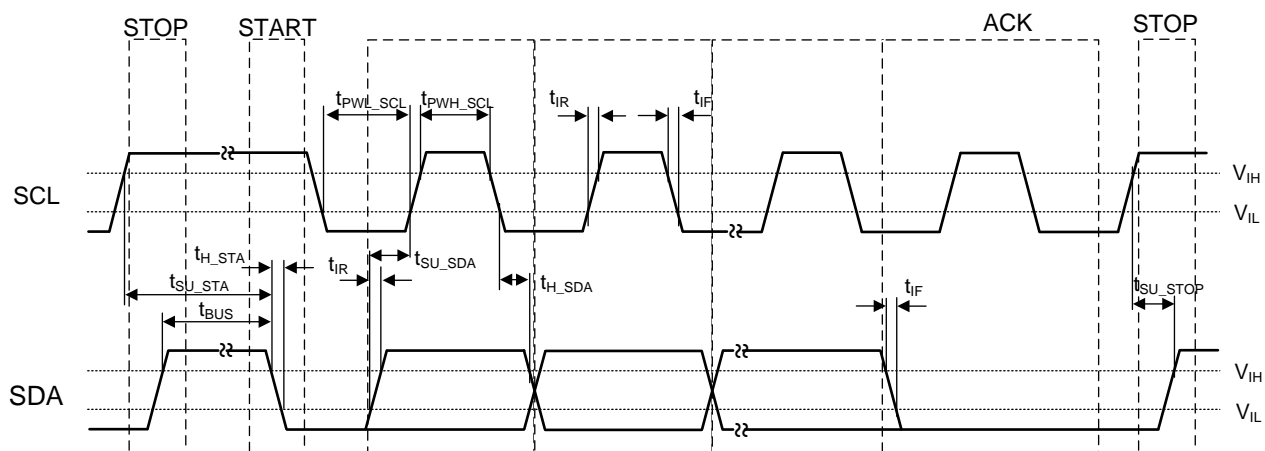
STOP START ACK STOP

$t_{PWL\_SCL}$ $t_{PWH\_SCL}$ $t_{IR}$ $t_{IF}$

SCL

$V_{IH}$

$V_{IL}$

$t_{H\_STA}$ $t_{IR}$ $t_{SU\_SDA}$

$t_{SU\_STA}$ $t_{H\_SDA}$ $t_{IF}$ $t_{SU\_STOP}$

$t_{BUS}$

SDA

$V_{IH}$

$V_{IL}$